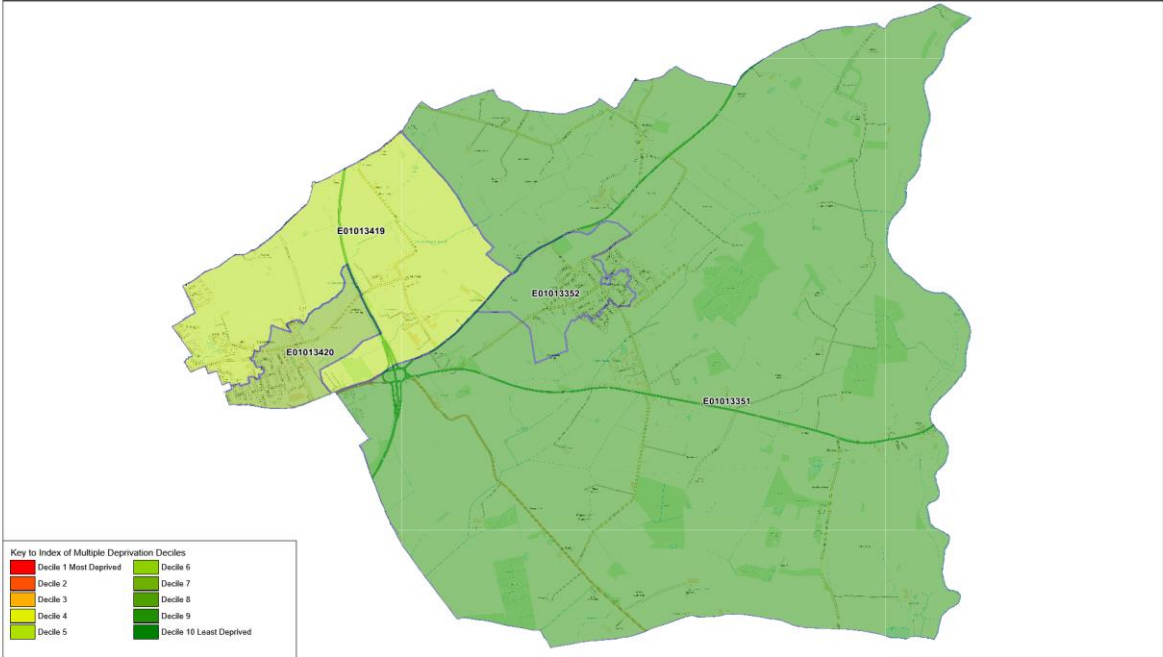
E01013419

E01013352

E01013420

E01013351

Key to Index of Multiple Deprivation Deciles

Decile 1 Most Deprived
Decile 2
Decile 3
Decile 4
Decile 5

Decile 6
Decile 7
Decile 8
Decile 9
Decile 10 Least Deprived